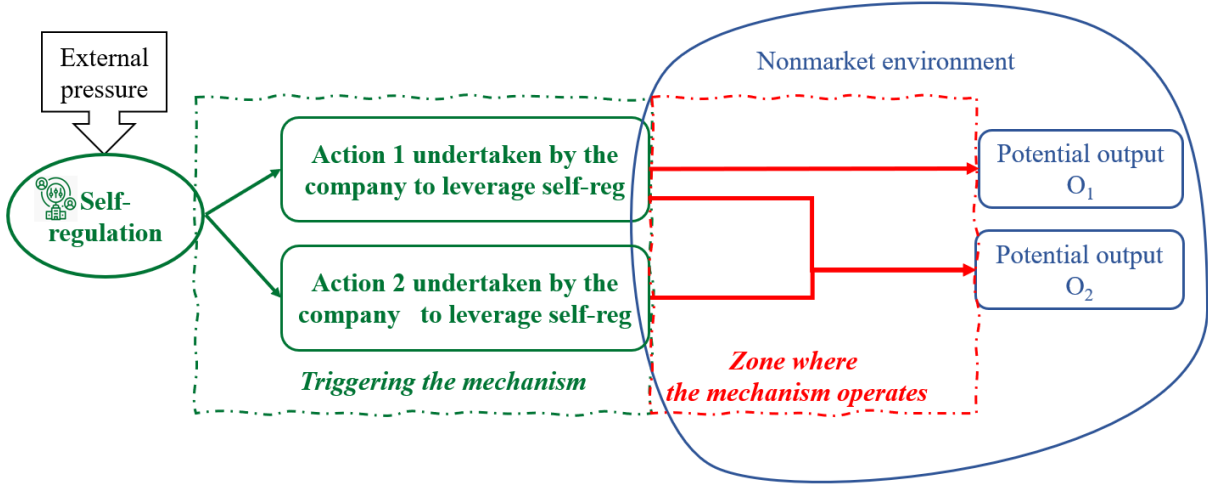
External pressure

Self-regulation

Action 1 undertaken by the company to leverage self-reg

Action 2 undertaken by the company to leverage self-reg

Triggering the mechanism

Nonmarket environment

Zone where the mechanism operates

Potential output $O_1$

Potential output $O_2$